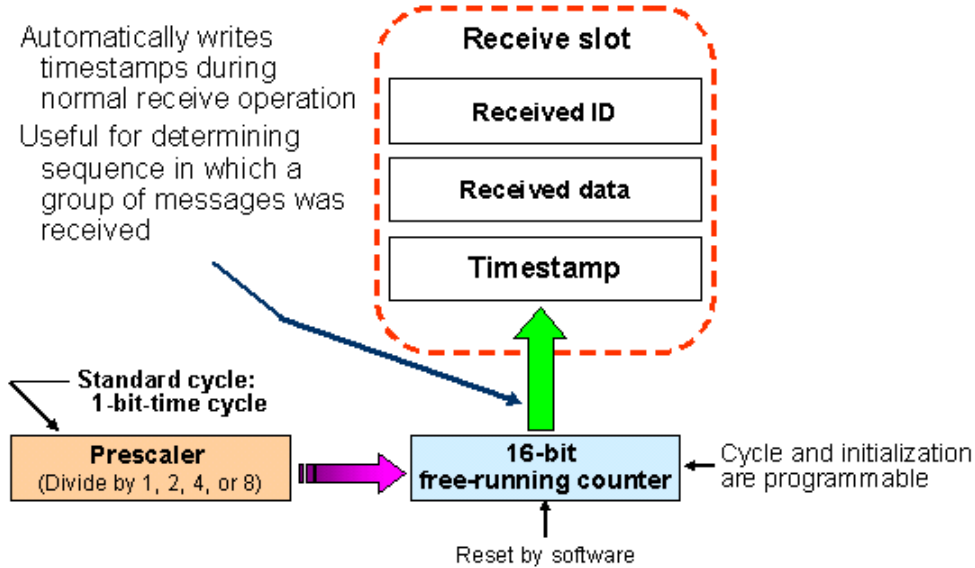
Automatically writes timestamps during normal receive operation

Useful for determining sequence in which a group of messages was received

Receive slot

Received ID

Received data

Timestamp

Standard cycle: 1-bit-time cycle

Prescaler
(Divide by 1, 2, 4, or 8)

16-bit free-running counter

Cycle and initialization are programmable

Reset by software